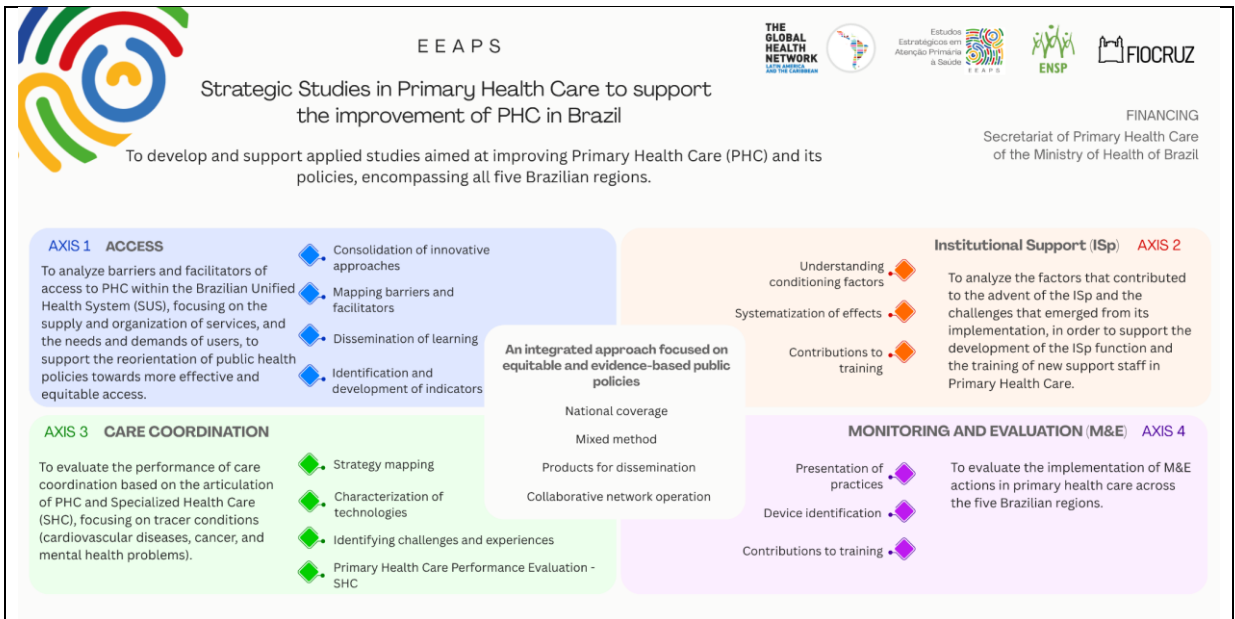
EEAPS

Strategic Studies in Primary Health Care to support the improvement of PHC in Brazil

To develop and support applied studies aimed at improving Primary Health Care (PHC) and its policies, encompassing all five Brazilian regions.

THE GLOBAL HEALTH NETWORK LATIN AMERICA AND THE CARIBBEAN

Estudos Estratégicos em Atenção Primária à Saúde EEAPS

ENSP

FIOCRUZ

FINANCING
Secretariat of Primary Health Care of the Ministry of Health of Brazil

AXIS 1 ACCESS

To analyze barriers and facilitators of access to PHC within the Brazilian Unified Health System (SUS), focusing on the supply and organization of services, and the needs and demands of users, to support the reorientation of public health policies towards more effective and equitable access.

Consolidation of innovative approaches

Mapping barriers and facilitators

Dissemination of learning

Identification and development of indicators

Institutional Support (ISp) AXIS 2

Understanding conditioning factors

Systematization of effects

Contributions to training

To analyze the factors that contributed to the advent of the ISp and the challenges that emerged from its implementation, in order to support the development of the ISp function and the training of new support staff in Primary Health Care.

An integrated approach focused on equitable and evidence-based public policies

National coverage

Mixed method

Products for dissemination

Collaborative network operation

AXIS 3 CARE COORDINATION

To evaluate the performance of care coordination based on the articulation of PHC and Specialized Health Care (SHC), focusing on tracer conditions (cardiovascular diseases, cancer, and mental health problems).

Strategy mapping

Characterization of technologies

Identifying challenges and experiences

Primary Health Care Performance Evaluation - SHC

MONITORING AND EVALUATION (M&E) AXIS 4

Presentation of practices

Device identification

Contributions to training

To evaluate the implementation of M&E actions in primary health care across the five Brazilian regions.